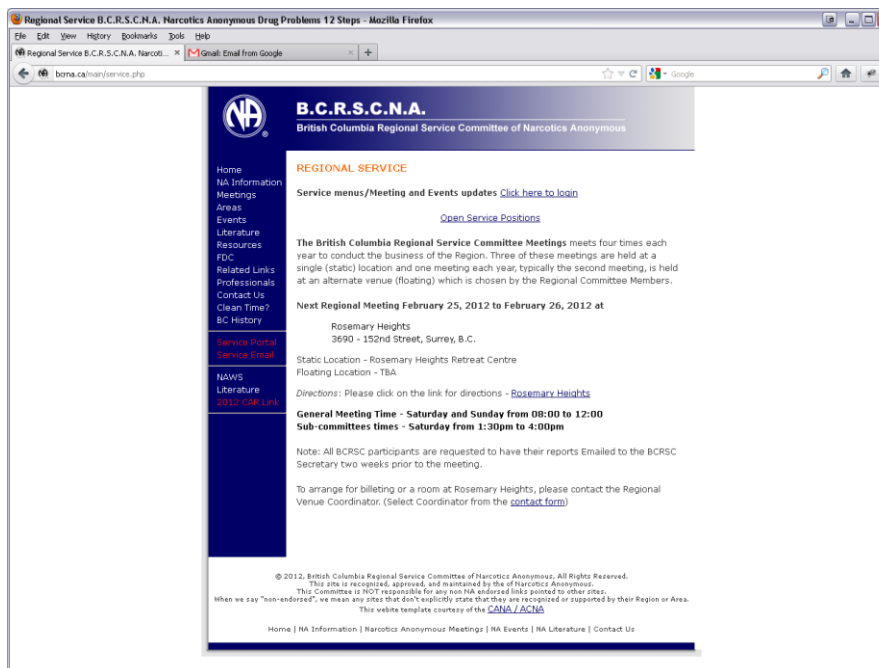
Regional Service B.C.R.S.C.N.A. Narcotics Anonymous Drug Problems 12 Steps - Mozilla Firefox

File Edit View History Bookmarks Tools Help

Regional Service B.C.R.S.C.N.A. Narcoti... ×
Gmail: Email from Google ×
+

bcrna.ca/main/service.php

Google

B.C.R.S.C.N.A.
British Columbia Regional Service Committee of Narcotics Anonymous

Home
NA Information
Meetings
Areas
Events
Literature
Resources
FDC
Related Links
Professionals
Contact Us
Clean Time?
BC History

Service Portal
Service Email

NAWS
Literature
2012 CAR Link

REGIONAL SERVICE

Service menus/Meeting and Events updates Click here to login

Open Service Positions

The British Columbia Regional Service Committee Meetings meets four times each year to conduct the business of the Region. Three of these meetings are held at a single (static) location and one meeting each year, typically the second meeting, is held at an alternate venue (floating) which is chosen by the Regional Committee Members.

Next Regional Meeting February 25, 2012 to February 26, 2012 at

Rosemary Heights
3690 - 152nd Street, Surrey, B.C.

Static Location - Rosemary Heights Retreat Centre
Floating Location - TBA

Directions: Please click on the link for directions - Rosemary Heights

General Meeting Time - Saturday and Sunday from 08:00 to 12:00
Sub-committees times - Saturday from 1:30pm to 4:00pm

Note: All BCRSC participants are requested to have their reports Emailed to the BCRSC Secretary two weeks prior to the meeting.

To arrange for billeting or a room at Rosemary Heights, please contact the Regional Venue Coordinator. (Select Coordinator from the contact form)

© 2012, British Columbia Regional Service Committee of Narcotics Anonymous, All Rights Reserved.
This site is recognized, approved, and maintained by the of Narcotics Anonymous.
This Committee is NOT responsible for any non NA endorsed links pointed to other sites.
When we say "non-endorsed", we mean any sites that don't explicitly state that they are recognized or supported by their Region or Area.
This vebite template courtesy of the CANA / ACNA

Home | NA Information | Narcotics Anonymous Meetings | NA Events | NA Literature | Contact Us